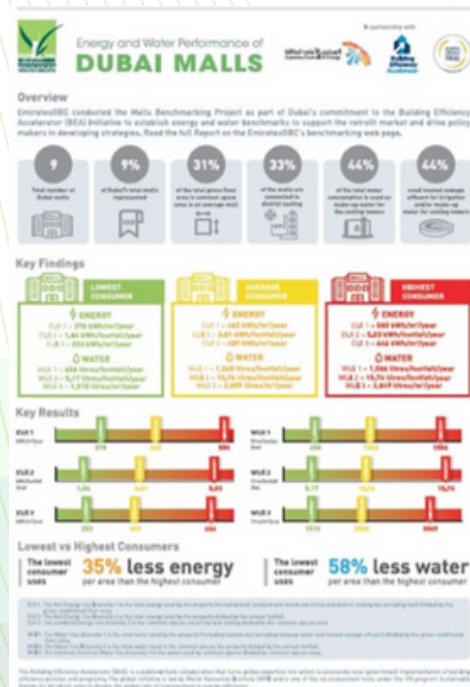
Energy and Water Performance of
DUBAI MALLS

In partnership with

Overview

EmiratesGBC conducted the Malls Benchmarking Project as part of Dubai's commitment to the Building Efficiency Accelerator (BEA) initiative to establish energy and water benchmarks to support the retrofit market and drive policy makers in developing strategies. Read the full Report on the EmiratesGBC's benchmarking web page.

9
Total number of Dubai malls

9%
of Dubai's total malls represented

31%
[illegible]

33%
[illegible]

44%
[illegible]

44%
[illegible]

Key Findings

LOWEST CONSUMER
ENERGY
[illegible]
WATER
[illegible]

AVERAGE CONSUMER
ENERGY
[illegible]
WATER
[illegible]

HIGHEST CONSUMER
ENERGY
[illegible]
WATER
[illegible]

Key Results

EUI 1
EUI 2
EUI 3
WUI 1
WUI 2
WUI 3

Lowest vs Highest Consumers

The lowest consumer uses 35% less energy per area than the highest consumer

The lowest consumer uses 58% less water per area than the highest consumer

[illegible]